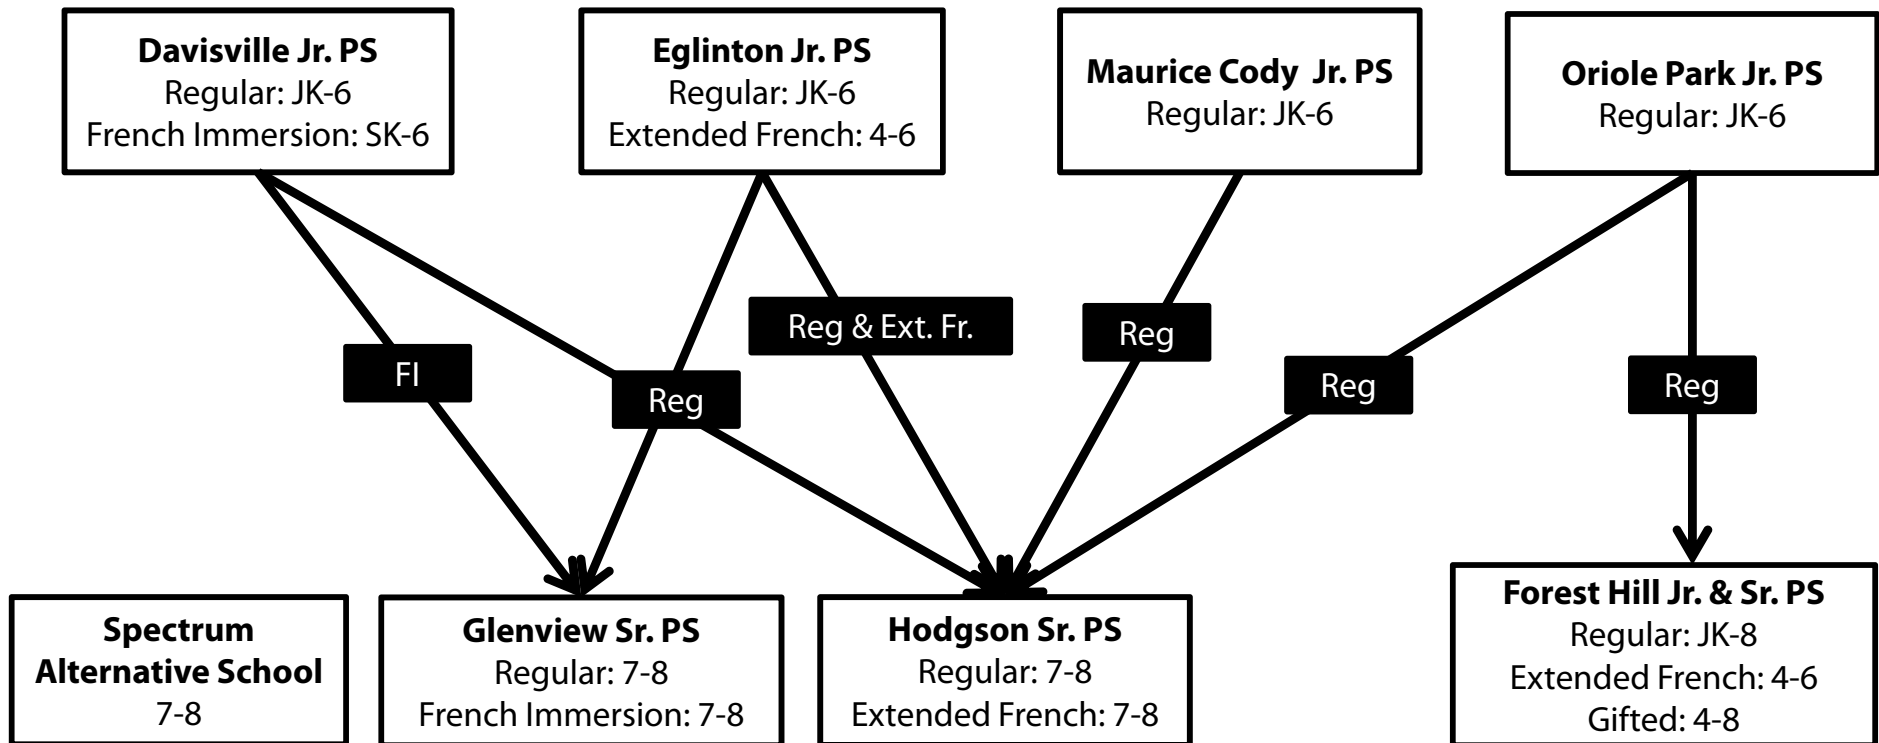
**Davisville Jr. PS**
Regular: JK-6
French Immersion: SK-6

**Eglinton Jr. PS**
Regular: JK-6
Extended French: 4-6

**Maurice Cody Jr. PS**
Regular: JK-6

**Oriole Park Jr. PS**
Regular: JK-6

FI

Reg

Reg & Ext. Fr.

Reg

Reg

Reg

**Spectrum Alternative School**
7-8

**Glenview Sr. PS**
Regular: 7-8
French Immersion: 7-8

**Hodgson Sr. PS**
Regular: 7-8
Extended French: 7-8

**Forest Hill Jr. & Sr. PS**
Regular: JK-8
Extended French: 4-6
Gifted: 4-8